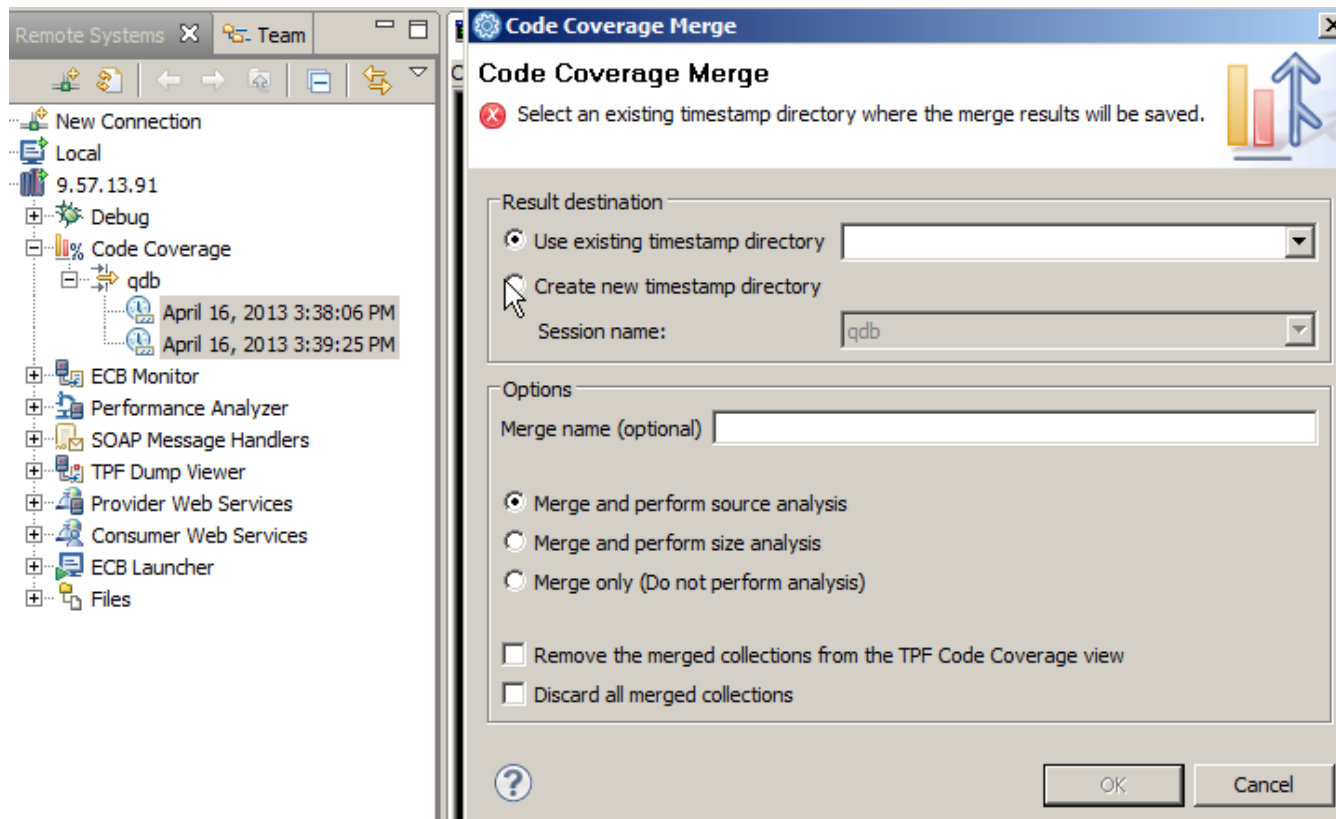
Remote Systems ✕ Team

New Connection
Local
9.57.13.91
Debug
Code Coverage
qdb
April 16, 2013 3:38:06 PM
April 16, 2013 3:39:25 PM
ECB Monitor
Performance Analyzer
SOAP Message Handlers
TPF Dump Viewer
Provider Web Services
Consumer Web Services
ECB Launcher
Files

Code Coverage Merge

Code Coverage Merge
Select an existing timestamp directory where the merge results will be saved.

Result destination
Use existing timestamp directory
Create new timestamp directory
Session name: qdb

Options
Merge name (optional)

Merge and perform source analysis
Merge and perform size analysis
Merge only (Do not perform analysis)

Remove the merged collections from the TPF Code Coverage view
Discard all merged collections

?
OK
Cancel